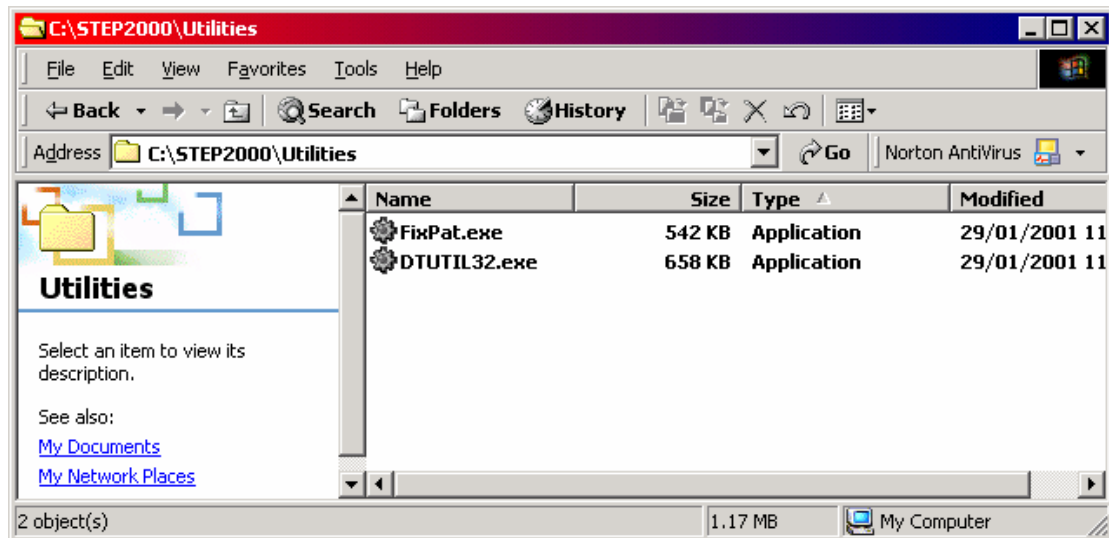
C:\STEP2000\Utilities

File Edit View Favorites Tools Help

Back Search Folders History

Address C:\STEP2000\Utilities Go Norton AntiVirus

Utilities

Select an item to view its description.

See also:

My Documents

My Network Places

| Name | Size | Type | Modified |
|---|---|---|---|
| FixPat.exe | 542 KB | Application | 29/01/2001 11 |
| DTUTIL32.exe | 658 KB | Application | 29/01/2001 11 |

2 object(s) 1.17 MB My Computer